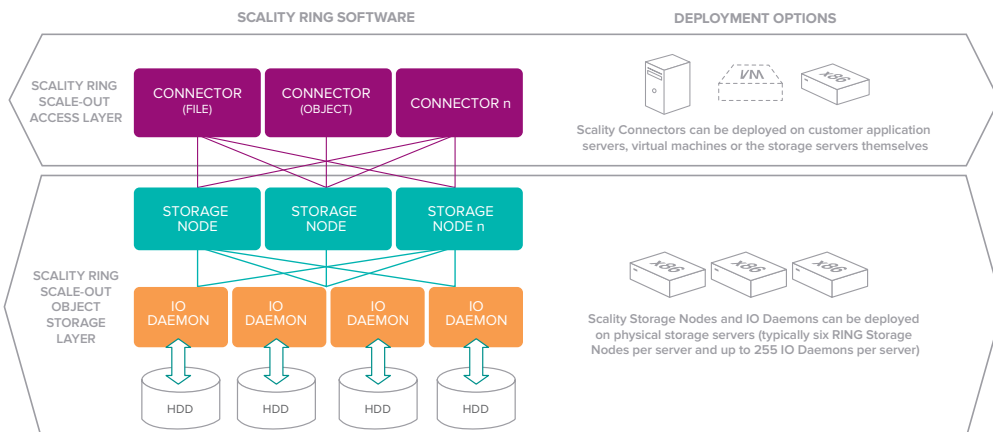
SCALITY RING SOFTWARE

DEPLOYMENT OPTIONS

SCALITY RING SCALE-OUT ACCESS LAYER

CONNECTOR (FILE)

CONNECTOR (OBJECT)

CONNECTOR n

VM

x86

Scality Connectors can be deployed on customer application servers, virtual machines or the storage servers themselves

SCALITY RING SCALE-OUT OBJECT STORAGE LAYER

STORAGE NODE

STORAGE NODE

STORAGE NODE n

x86

x86

x86

IO DAEMON

IO DAEMON

IO DAEMON

IO DAEMON

Scality Storage Nodes and IO Daemons can be deployed on physical storage servers (typically six RING Storage Nodes per server and up to 255 IO Daemons per server)

HDD

HDD

HDD

HDD